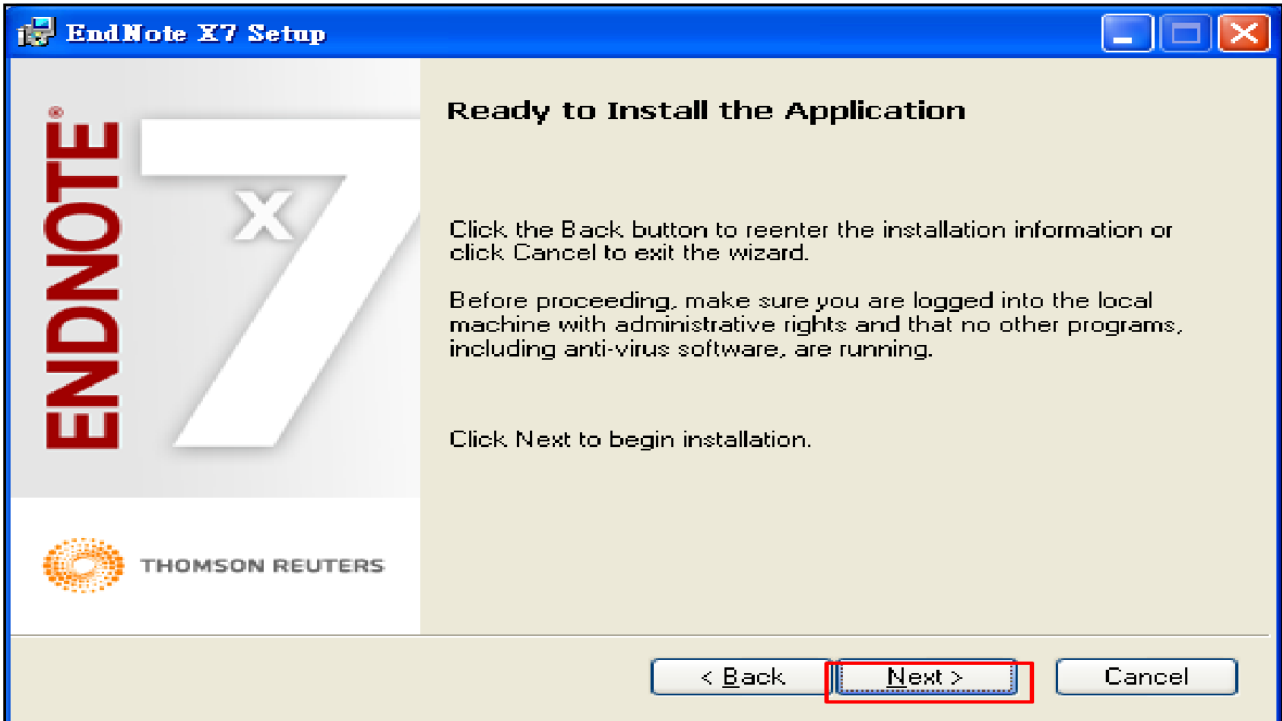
EndNote X7 Setup

ENDNOTE®

X7

THOMSON REUTERS

Ready to Install the Application

Click the Back button to reenter the installation information or click Cancel to exit the wizard.

Before proceeding, make sure you are logged into the local machine with administrative rights and that no other programs, including anti-virus software, are running.

Click Next to begin installation.

< Back

Next >

Cancel